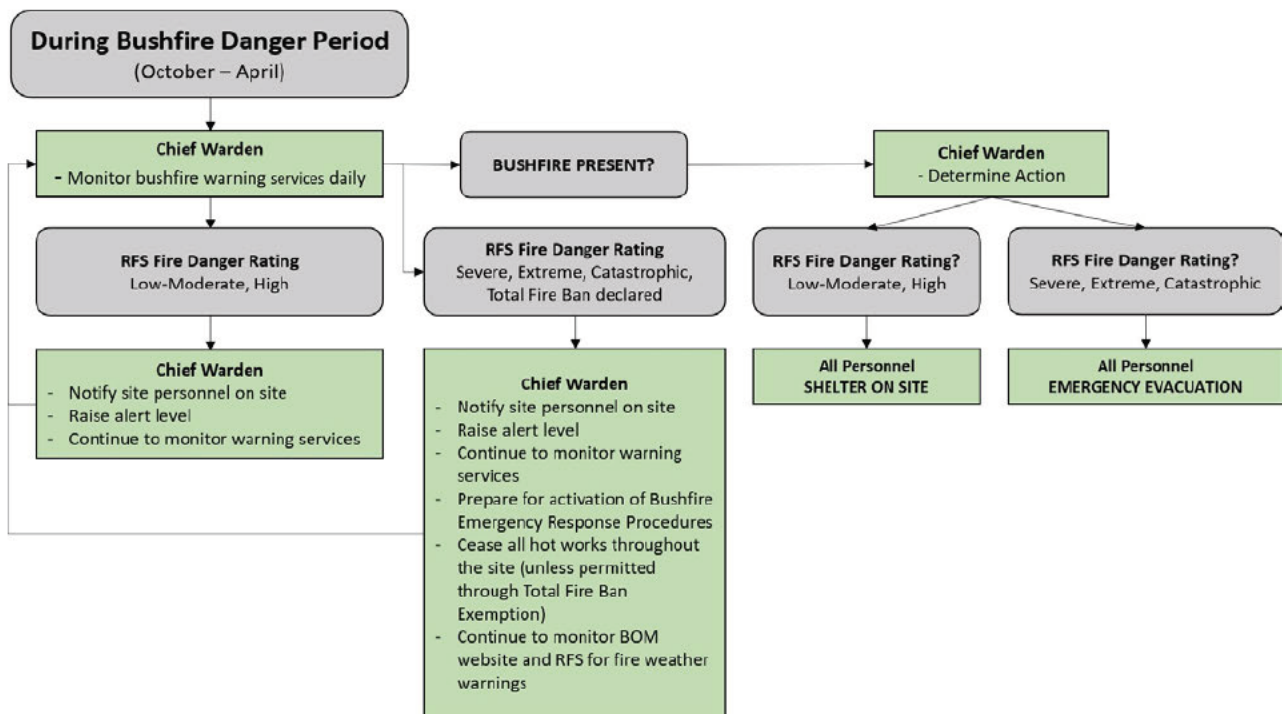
During Bushfire Danger Period
(October – April)

Chief Warden
- Monitor bushfire warning services daily

BUSHFIRE PRESENT?

Chief Warden
- Determine Action

RFS Fire Danger Rating
Low-Moderate, High

RFS Fire Danger Rating
Severe, Extreme, Catastrophic, Total Fire Ban declared

RFS Fire Danger Rating?
Low-Moderate, High

RFS Fire Danger Rating?
Severe, Extreme, Catastrophic

Chief Warden
- Notify site personnel on site
- Raise alert level
- Continue to monitor warning services

Chief Warden
- Notify site personnel on site
- Raise alert level
- Continue to monitor warning services
- Prepare for activation of Bushfire Emergency Response Procedures
- Cease all hot works throughout the site (unless permitted through Total Fire Ban Exemption)
- Continue to monitor BOM website and RFS for fire weather warnings

All Personnel
SHELTER ON SITE

All Personnel
EMERGENCY EVACUATION